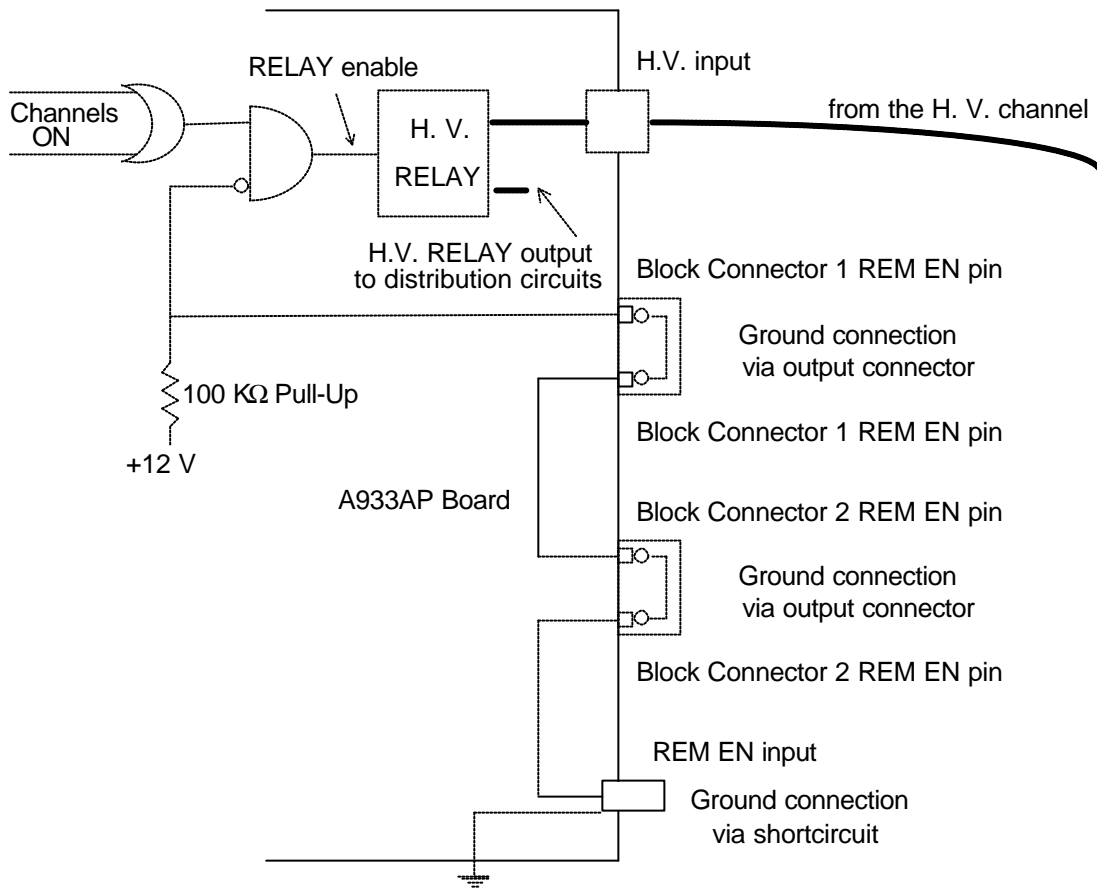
RELAY enable

H.V. input

Channels ON

H. V. RELAY

from the H. V. channel

H.V. RELAY output to distribution circuits

Block Connector 1 REM EN pin

Ground connection via output connector

$100\ K\Omega$ Pull-Up

Block Connector 1 REM EN pin

+12 V

A933AP Board

Block Connector 2 REM EN pin

Ground connection via output connector

Block Connector 2 REM EN pin

REM EN input

Ground connection via shortcircuit